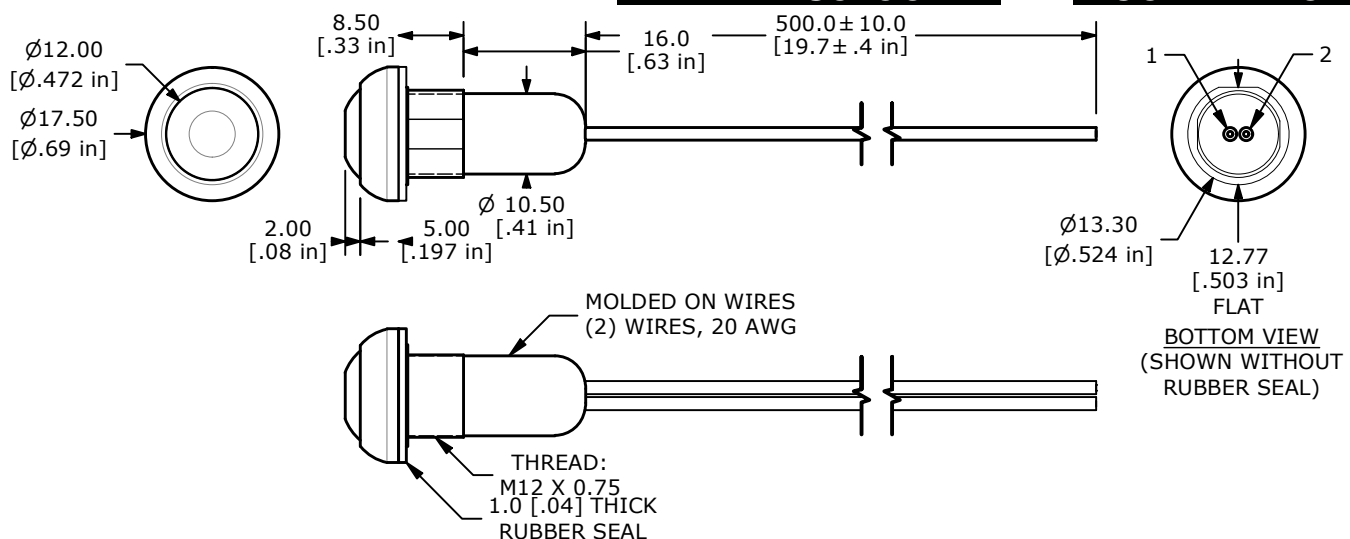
Ø12.00
[Ø.472 in]

Ø17.50
[Ø.69 in]

8.50
[.33 in]

16.0
[.63 in]

500.0 ± 10.0
[19.7 ± .4 in]

Ø 10.50
[.41 in]

2.00
[.08 in]

5.00
[.197 in]

1

2

Ø13.30
[Ø.524 in]

12.77
[.503 in]
FLAT

BOTTOM VIEW
(SHOWN WITHOUT RUBBER SEAL)

MOLDED ON WIRES
(2) WIRES, 20 AWG

THREAD:
M12 X 0.75

1.0 [.04] THICK
RUBBER SEAL